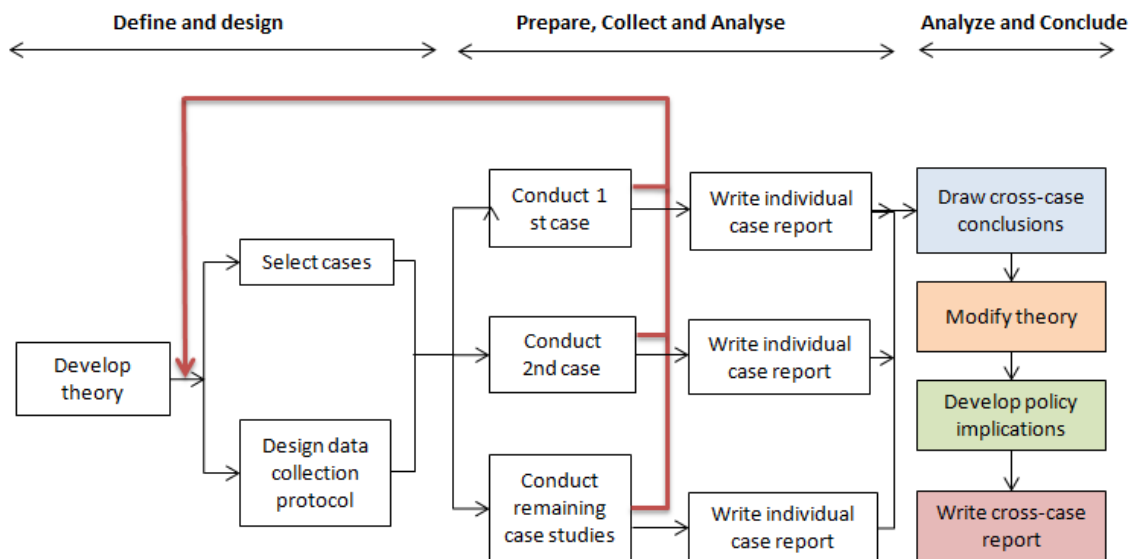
Define and design

Prepare, Collect and Analyse

Analyze and Conclude

Develop theory

Select cases

Design data collection protocol

Conduct 1 st case

Conduct 2nd case

Conduct remaining case studies

Write individual case report

Write individual case report

Write individual case report

Draw cross-case conclusions

Modify theory

Develop policy implications

Write cross-case report